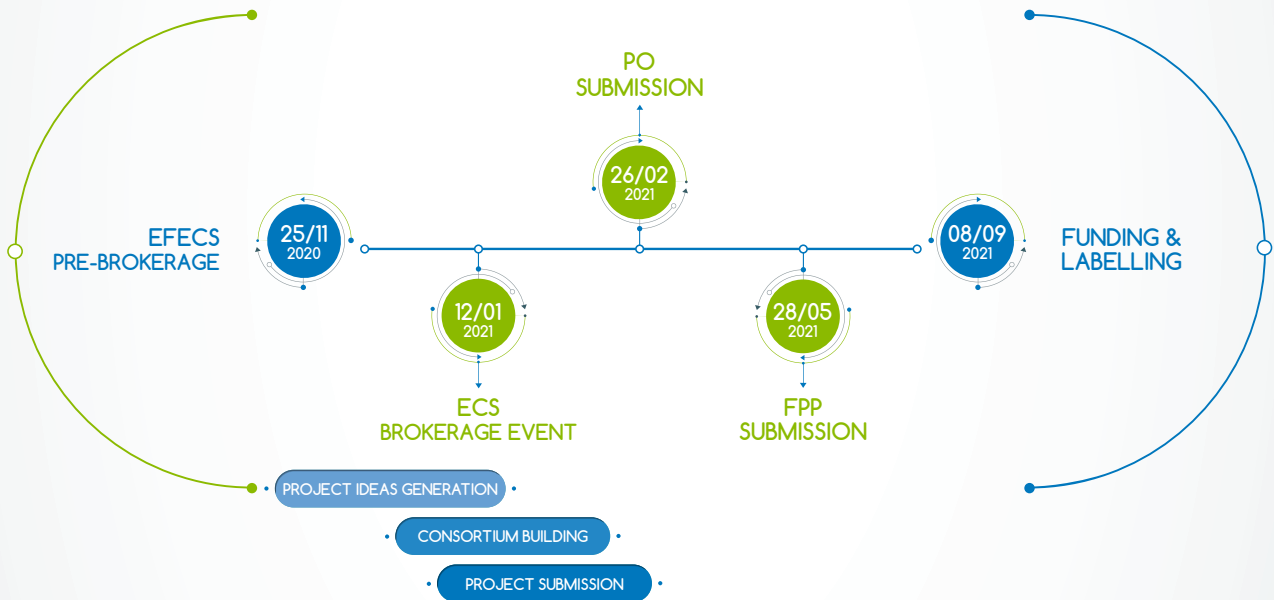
PO
SUBMISSION

26/02
2021

EFECS
PRE-BROKERAGE

25/11
2020

08/09
2021

FUNDING &
LABELLING

12/01
2021

28/05
2021

ECS
BROKERAGE EVENT

FPP
SUBMISSION

PROJECT IDEAS GENERATION

CONSORTIUM BUILDING

PROJECT SUBMISSION